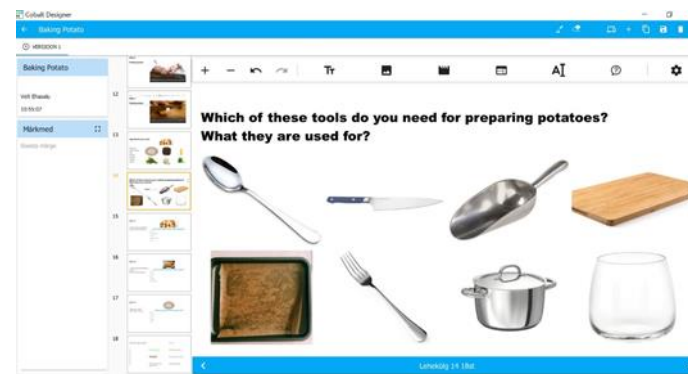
Cobalt Designer

Baking Potato

VERSION 1

Baking Potato

Veli Ehasalu
15:55:07

Märkmed

Sisesta märge

12

13

14

15

16

17

18

Tт

Aa

Which of these tools do you need for preparing potatoes?
What they are used for?

Lehekülg 14 18st